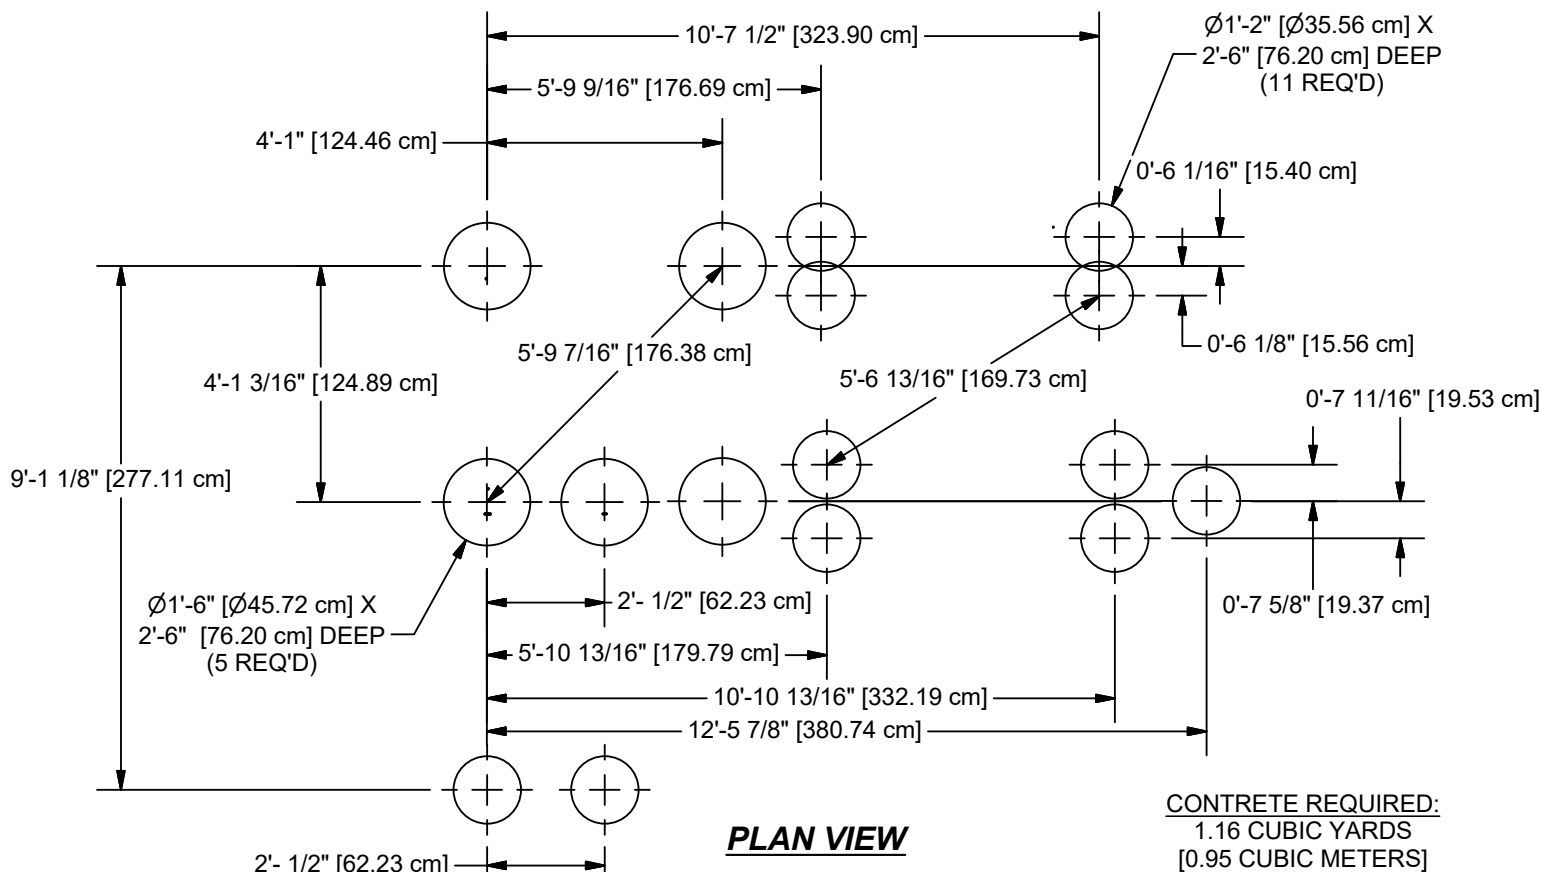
10'-7 1/2" [323.90 cm]

Ø1'-2" [Ø35.56 cm] X 2'-6" [76.20 cm] DEEP (11 REQ'D)

5'-9 9/16" [176.69 cm]

4'-1" [124.46 cm]

0'-6 1/16" [15.40 cm]

0'-6 1/8" [15.56 cm]

5'-9 7/16" [176.38 cm]

5'-6 13/16" [169.73 cm]

4'-1 3/16" [124.89 cm]

0'-7 11/16" [19.53 cm]

9'-1 1/8" [277.11 cm]

Ø1'-6" [Ø45.72 cm] X 2'-6" [76.20 cm] DEEP (5 REQ'D)

2'- 1/2" [62.23 cm]

0'-7 5/8" [19.37 cm]

5'-10 13/16" [179.79 cm]

10'-10 13/16" [332.19 cm]

12'-5 7/8" [380.74 cm]

CONTRETE REQUIRED:
1.16 CUBIC YARDS
[0.95 CUBIC METERS]

PLAN VIEW

2'- 1/2" [62.23 cm]